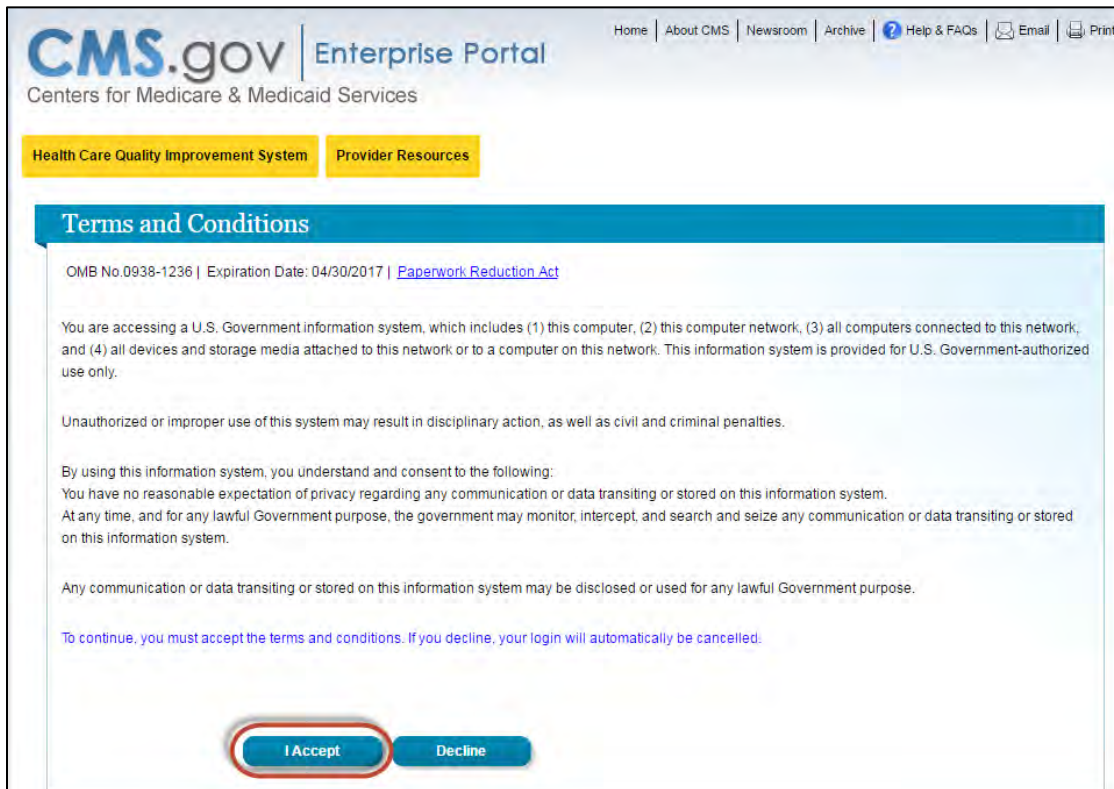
CMS.gov | Enterprise Portal
Centers for Medicare & Medicaid Services

Home | About CMS | Newsroom | Archive | Help & FAQs | Email | Print

Health Care Quality Improvement System
Provider Resources

Terms and Conditions

OMB No.0938-1236 | Expiration Date: 04/30/2017 | Paperwork Reduction Act

You are accessing a U.S. Government information system, which includes (1) this computer, (2) this computer network, (3) all computers connected to this network, and (4) all devices and storage media attached to this network or to a computer on this network. This information system is provided for U.S. Government-authorized use only.

Unauthorized or improper use of this system may result in disciplinary action, as well as civil and criminal penalties.

By using this information system, you understand and consent to the following:
You have no reasonable expectation of privacy regarding any communication or data transiting or stored on this information system.
At any time, and for any lawful Government purpose, the government may monitor, intercept, and search and seize any communication or data transiting or stored on this information system.

Any communication or data transiting or stored on this information system may be disclosed or used for any lawful Government purpose.

To continue, you must accept the terms and conditions. If you decline, your login will automatically be cancelled.

I Accept
Decline